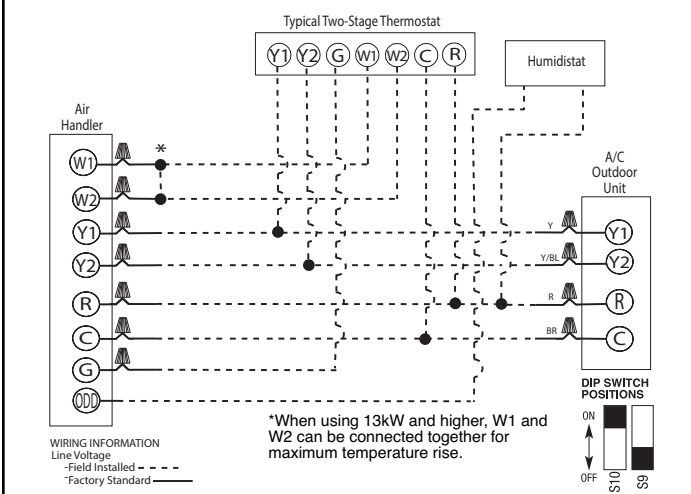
Typical Two-Stage Thermostat

Y1 Y2 G W1 W2 C R

Humidistat

Air Handler

W1
W2
Y1
Y2
R
C
G
ODD

*

A/C Outdoor Unit

Y
Y/BL
R
BR

Y1
Y2
R
C

DIP SWITCH POSITIONS

ON

OFF

S10 S9

*When using 13kW and higher, W1 and W2 can be connected together for maximum temperature rise.

WIRING INFORMATION
Line Voltage
-Field Installed
-Factory Standard